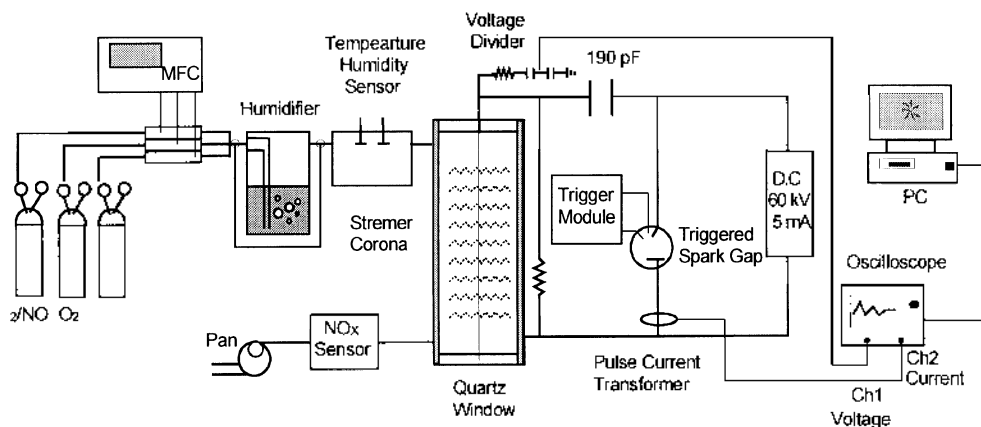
MFC

Humidifier

Tempearture Humidity Sensor

Voltage Divider

190 pF

PC

Stremer Corona

Trigger Module

Triggered Spark Gap

D.C 60 kV 5 mA

Oscilloscope

$_2$/NO $O_2$

Pan

NOx Sensor

Quartz Window

Pulse Current Transformer

Ch2 Current

Ch1 Voltage